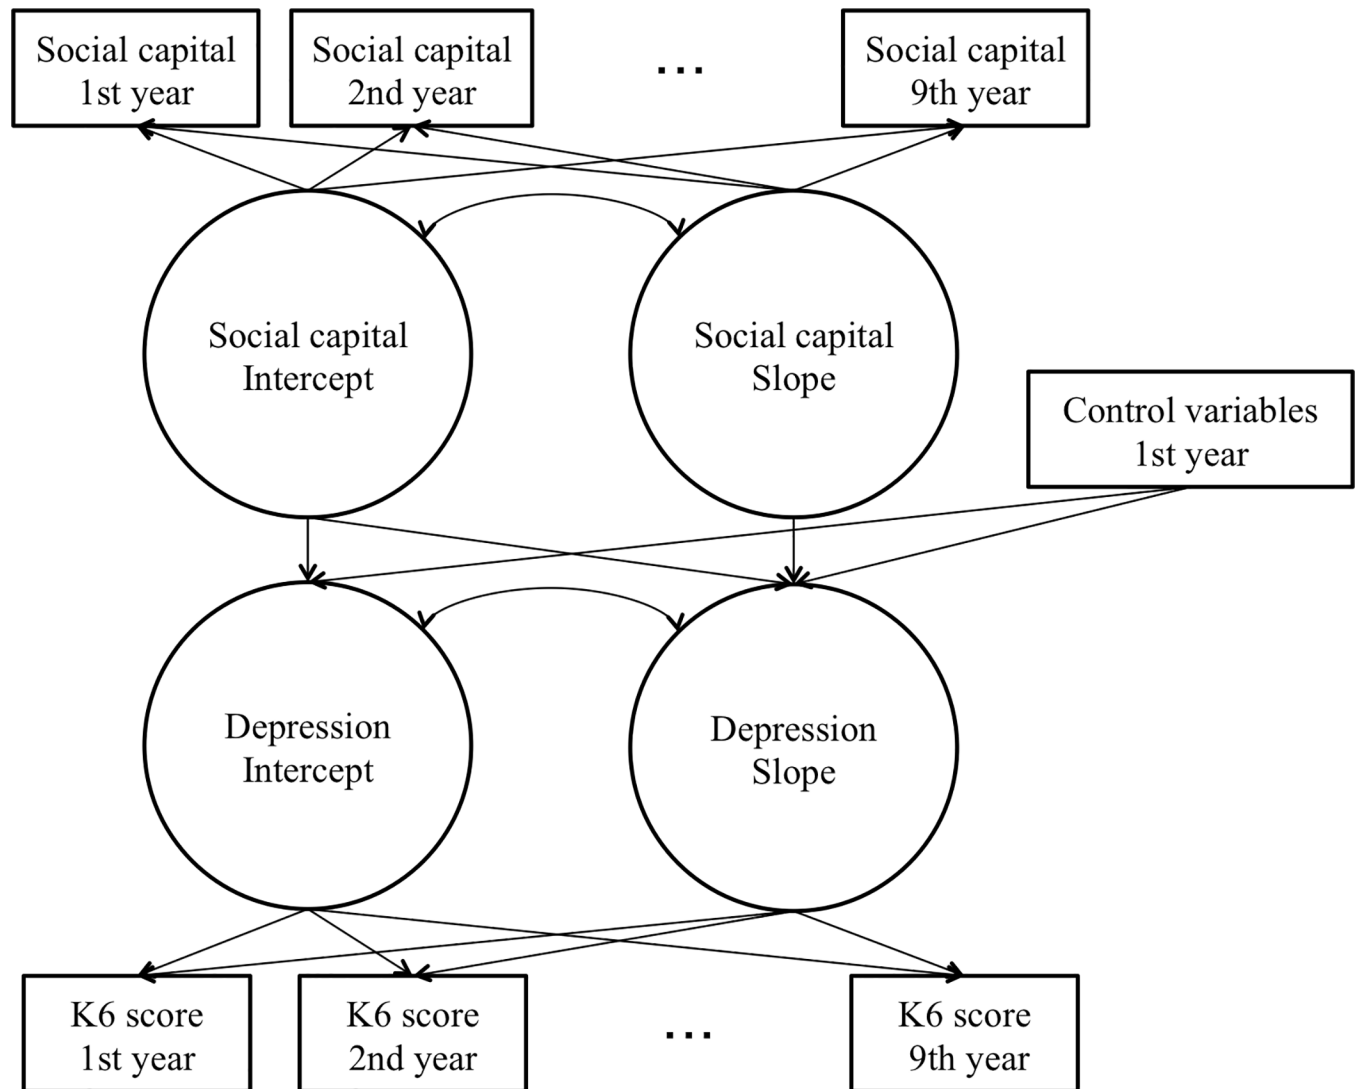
Social capital 1st year

Social capital 2nd year

…

Social capital 9th year

Social capital Intercept

Social capital Slope

Control variables 1st year

Depression Intercept

Depression Slope

K6 score 1st year

K6 score 2nd year

…

K6 score 9th year